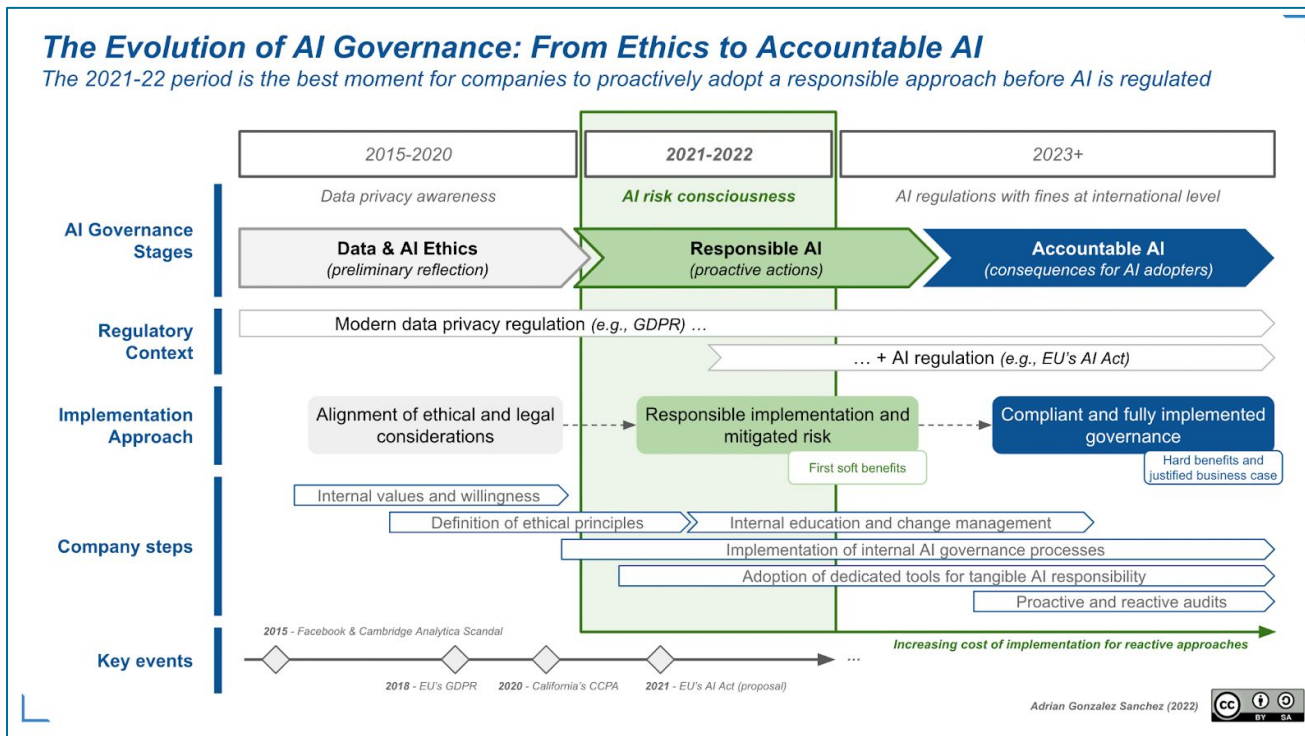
The Evolution of AI Governance: From Ethics to Accountable AI

The 2021-22 period is the best moment for companies to proactively adopt a responsible approach before AI is regulated

| | 2015-2020 | 2021-2022 | 2023+ |
|---|---|---|---|
| | Data privacy awareness | AI risk consciousness | AI regulations with fines at international level |
| AI Governance Stages | Data & AI Ethics (preliminary reflection) | Responsible AI (proactive actions) | Accountable AI (consequences for AI adopters) |

Regulatory Context

Modern data privacy regulation (e.g., GDPR) …

… + AI regulation (e.g., EU's AI Act)

Implementation Approach

Alignment of ethical and legal considerations

Responsible implementation and mitigated risk

First soft benefits

Compliant and fully implemented governance

Hard benefits and justified business case

Company steps

Internal values and willingness

Definition of ethical principles

Internal education and change management

Implementation of internal AI governance processes

Adoption of dedicated tools for tangible AI responsibility

Proactive and reactive audits

Increasing cost of implementation for reactive approaches

Key events

2015 - Facebook & Cambridge Analytica Scandal

2018 - EU's GDPR

2020 - California's CCPA

2021 - EU's AI Act (proposal)

…

Adrian Gonzalez Sanchez (2022)

cc BY SA